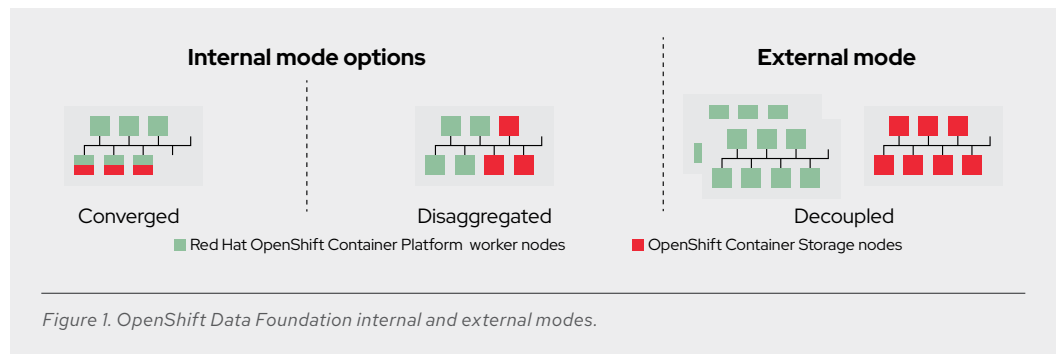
Internal mode options

External mode

Converged

Disaggregated

Decoupled

Red Hat OpenShift Container Platform worker nodes

OpenShift Container Storage nodes

Figure 1. OpenShift Data Foundation internal and external modes.